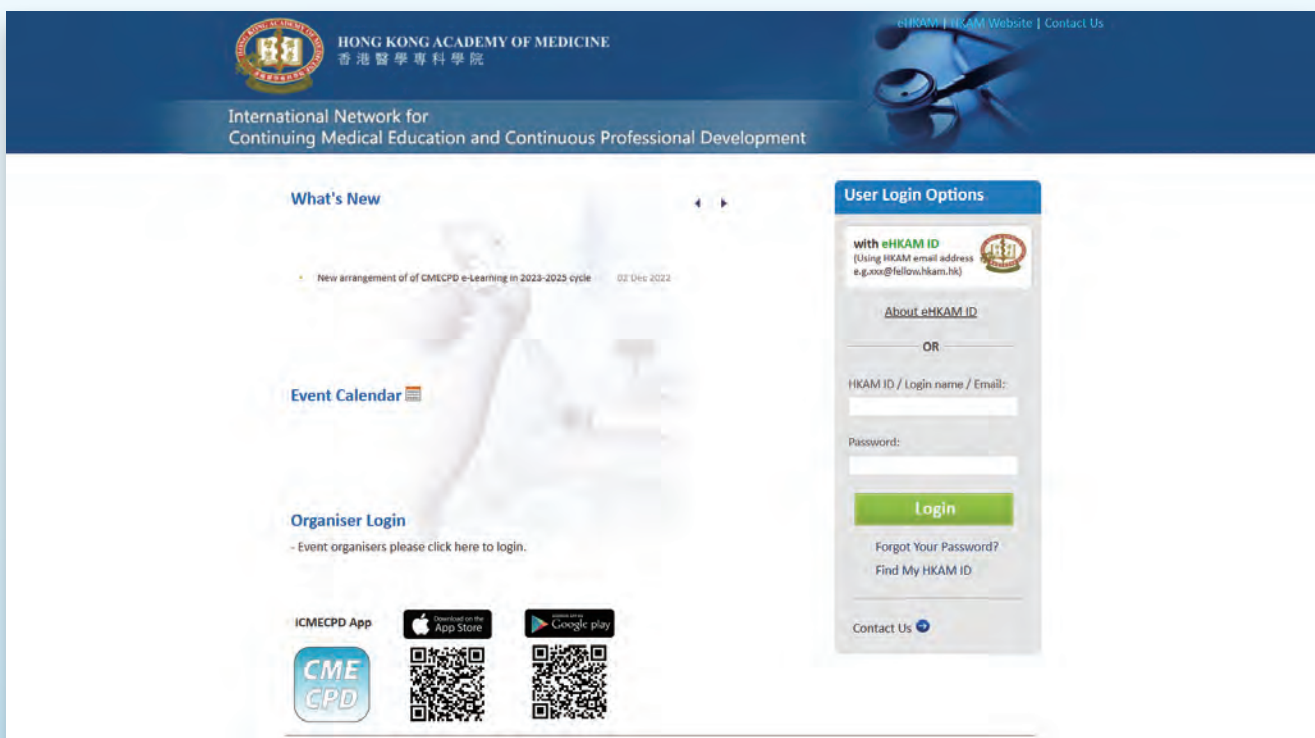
HONG KONG ACADEMY OF MEDICINE
香港醫學專科學院

eHKAM | HKAM Website | Contact Us

International Network for
Continuing Medical Education and Continuous Professional Development

What's New

New arrangement of of CMECPD e-Learning in 2023-2025 cycle 02 Dec 2022

Event Calendar

Organiser Login
- Event organisers please click here to login.

iCMECPD App

Download on the App Store

GET IT ON Google play

CME CPD

User Login Options

with eHKAM ID
(Using HKAM email address e.g.xxx@fellow.hkam.hk)

About eHKAM ID

OR

HKAM ID / Login name / Email:

Password:

Login

Forgot Your Password?
Find My HKAM ID

Contact Us